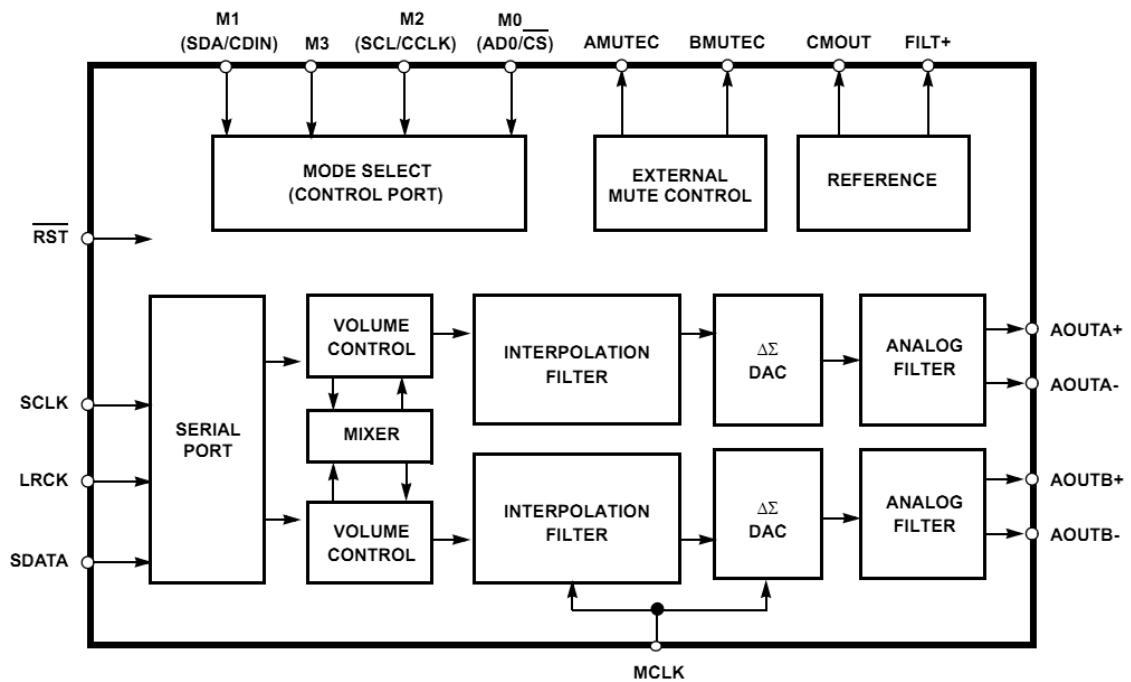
M1 (SDA/CDIN)
M3
M2 (SCL/CCLK)
M0 (AD0/$\overline{CS}$)
AMUTEC
BMUTEC
CMOUT
FILT+

MODE SELECT (CONTROL PORT)

EXTERNAL MUTE CONTROL

REFERENCE

$\overline{RST}$

SCLK
LRCK
SDATA

SERIAL PORT

VOLUME CONTROL

MIXER

VOLUME CONTROL

INTERPOLATION FILTER

INTERPOLATION FILTER

$\Delta\Sigma$ DAC

$\Delta\Sigma$ DAC

ANALOG FILTER

ANALOG FILTER

AOUTA+
AOUTA-
AOUTB+
AOUTB-

MCLK